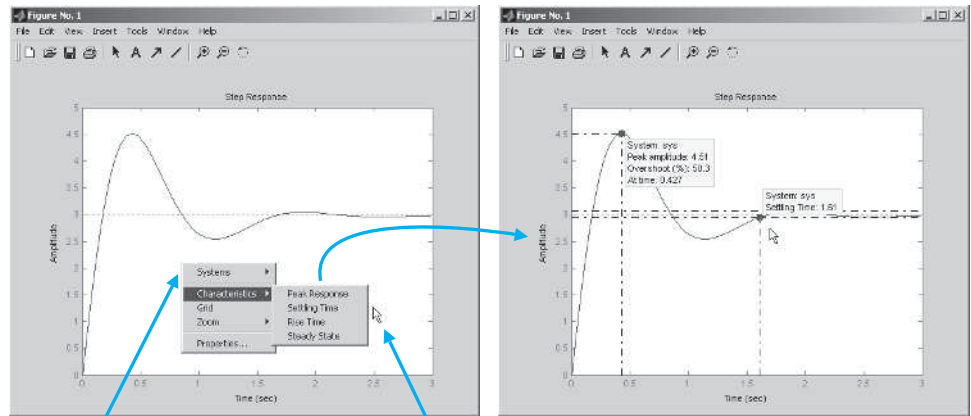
Figure No. 1

File Edit View Insert Tools Window Help

Step Response

Amplitude

5
4.5
4
3.5
3
2.5
2
1.5
1
0.5
0

0 0.5 1 1.5 2 2.5 3

Time (sec)

Systems
Characteristics
Grid
Zoom
Properties...

Peak Response
Settling Time
Rise Time
Steady State

Figure No. 1

File Edit View Insert Tools Window Help

Step Response

System: sys
Peak amplitude: 4.51
Overshoot (%): 50.3
At time: 0.427

System: sys
Settling Time: 1.61

Amplitude

5
4.5
4
3.5
3
2.5
2
1.5
1
0.5
0

0 0.5 1 1.5 2 2.5 3

Time (sec)